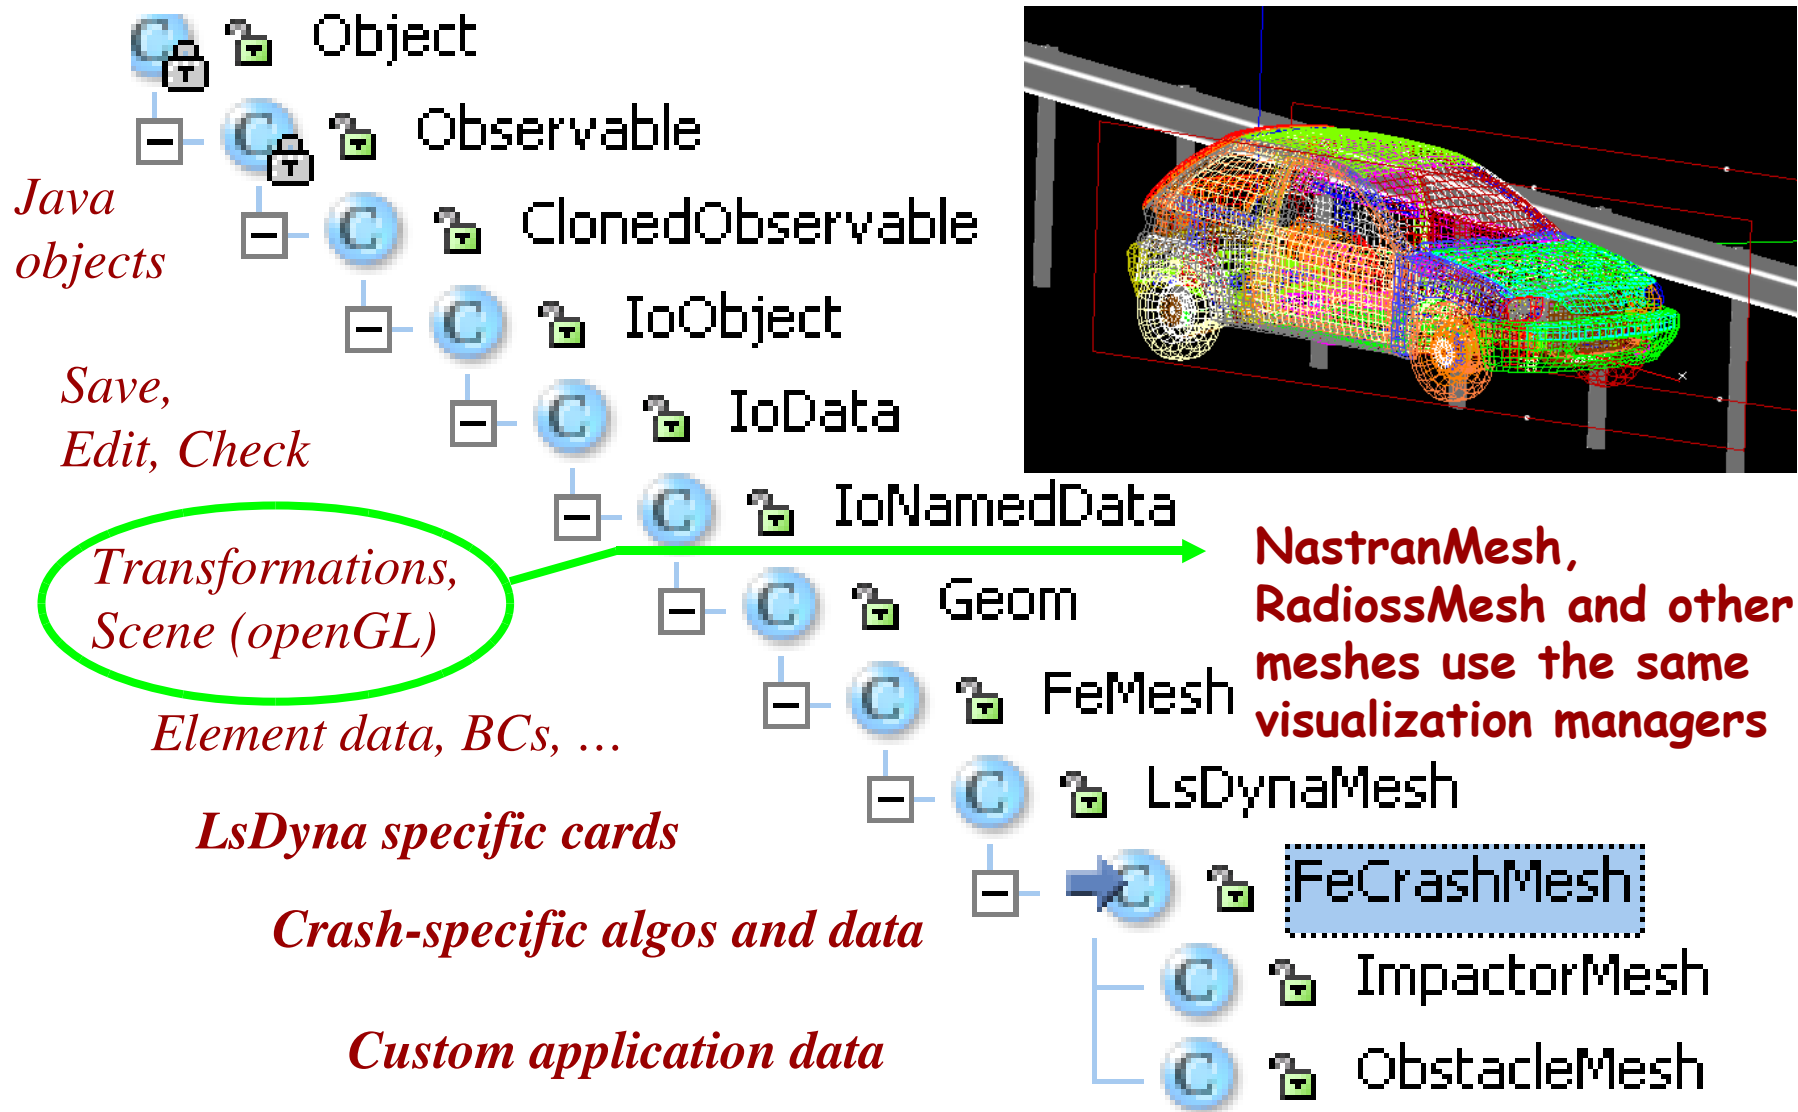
Object
Observable
ClonedObservable
IoObject
IoData
IoNamedData
Geom
FeMesh
LsDynaMesh
FeCrashMesh
ImpactorMesh
ObstacleMesh

Java objects

Save, Edit, Check

Transformations, Scene (openGL)

Element data, BCs, …

LsDyna specific cards

Crash-specific algos and data

Custom application data

NastranMesh, RadiossMesh and other meshes use the same visualization managers